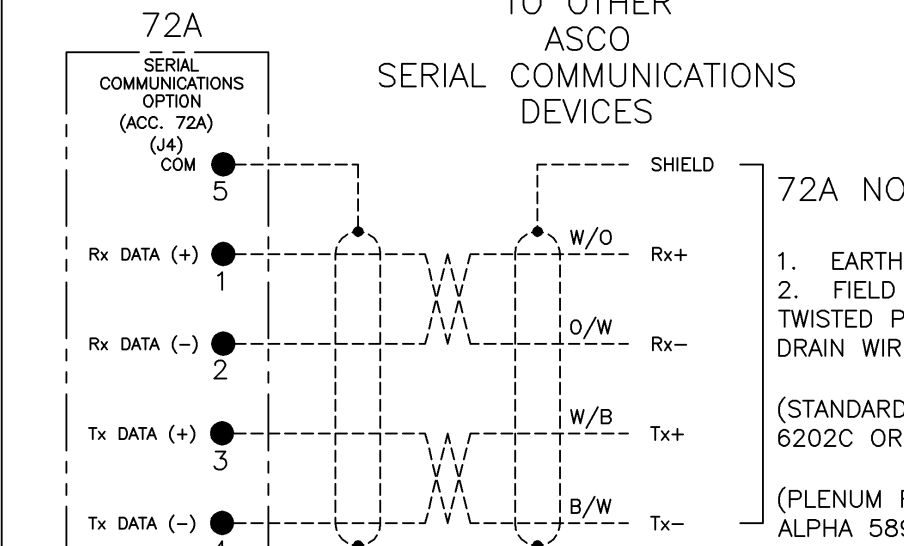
72A

SERIAL COMMUNICATIONS OPTION (ACC. 72A) (J4)

COM 5

Rx DATA (+) 1

Rx DATA (–) 2

Tx DATA (+) 3

Tx DATA (–) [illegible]

TO OTHER ASCO SERIAL COMMUNICATIONS DEVICES

SHIELD

W/O Rx+

O/W Rx–

W/B Tx+

B/W Tx–

72A NO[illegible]

1. EARTH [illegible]
2. FIELD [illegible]
TWISTED P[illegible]
DRAIN WIR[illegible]

(STANDARD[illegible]
6202C OR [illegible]

(PLENUM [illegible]
ALPHA 58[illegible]